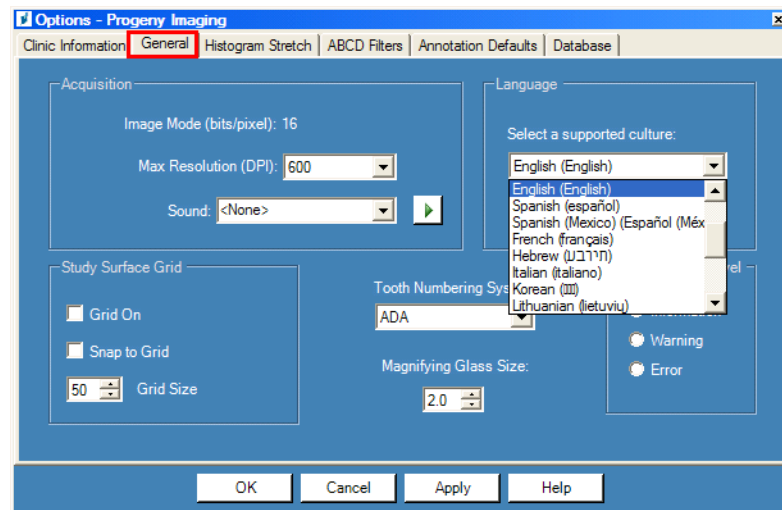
Options - Progeny Imaging

Clinic Information | General | Histogram Stretch | ABCD Filters | Annotation Defaults | Database

Acquisition

Image Mode (bits/pixel): 16

Max Resolution (DPI): 600

Sound: <None>

Language

Select a supported culture:

English (English)

English (English)
Spanish (español)
Spanish (Mexico) (Español (Méx
French (français)
Hebrew (עברית)
Italian (italiano)
Korean ([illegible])
Lithuanian (lietuvių)

Study Surface Grid

Grid On

Snap to Grid

50 Grid Size

Tooth Numbering Sys

ADA

Magnifying Glass Size:

2.0

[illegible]el

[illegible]

Warning

Error

OK | Cancel | Apply | Help